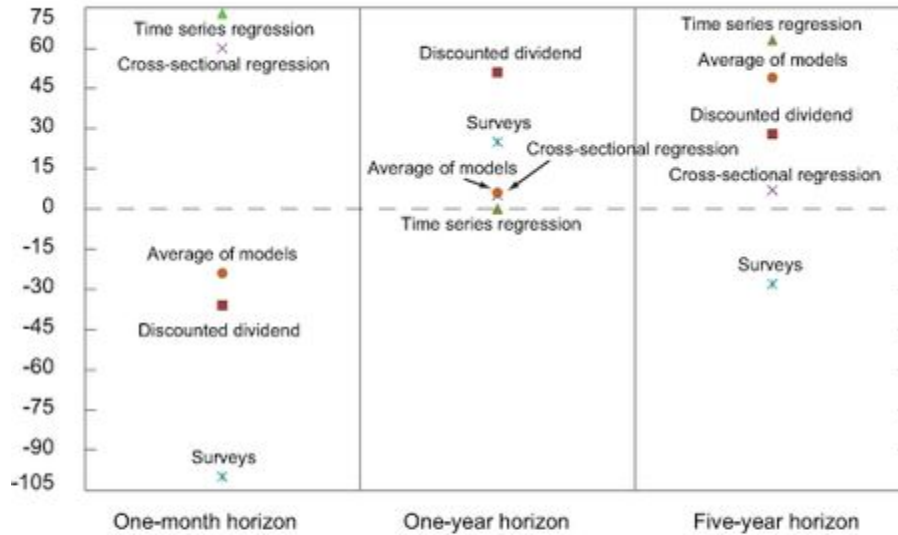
75
60
45
30
15
0
-15
-30
-45
-60
-75
-90
-105

Time series regression
Cross-sectional regression
Average of models
Discounted dividend
Surveys

Discounted dividend
Surveys
Cross-sectional regression
Average of models
Time series regression

Time series regression
Average of models
Discounted dividend
Cross-sectional regression
Surveys

One-month horizon
One-year horizon
Five-year horizon